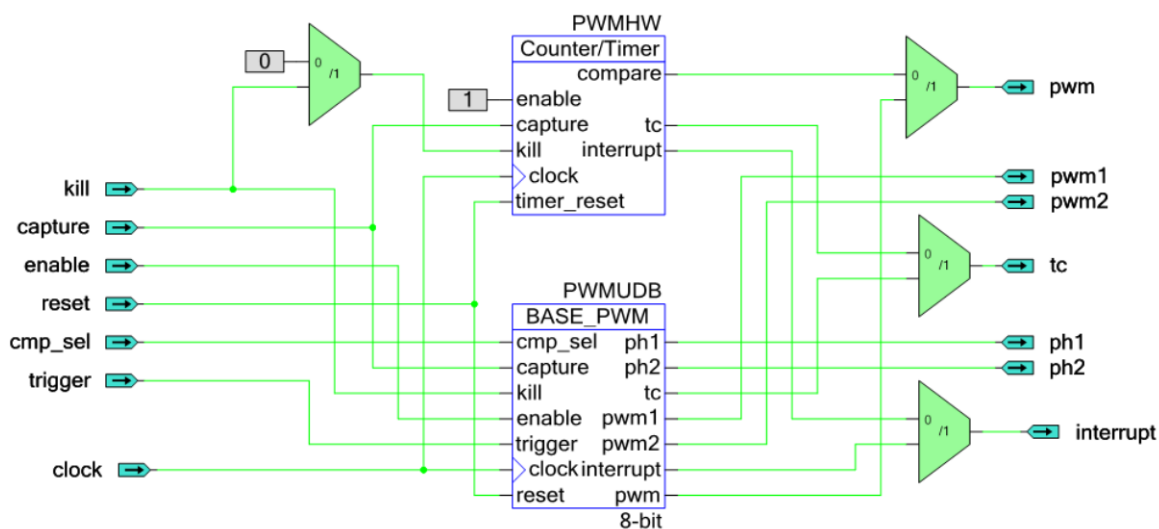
0
0/1

PWMHW
Counter/Timer
compare
1
enable
capture
tc
kill
interrupt
clock
timer_reset

0/1
pwm

pwm1
pwm2

0/1
tc

kill
capture
enable
reset
cmp_sel
trigger
clock

PWMUDB
BASE_PWM
cmp_sel
ph1
capture
ph2
kill
tc
enable
pwm1
trigger
pwm2
clock
interrupt
reset
pwm
8-bit

ph1
ph2

0/1
interrupt